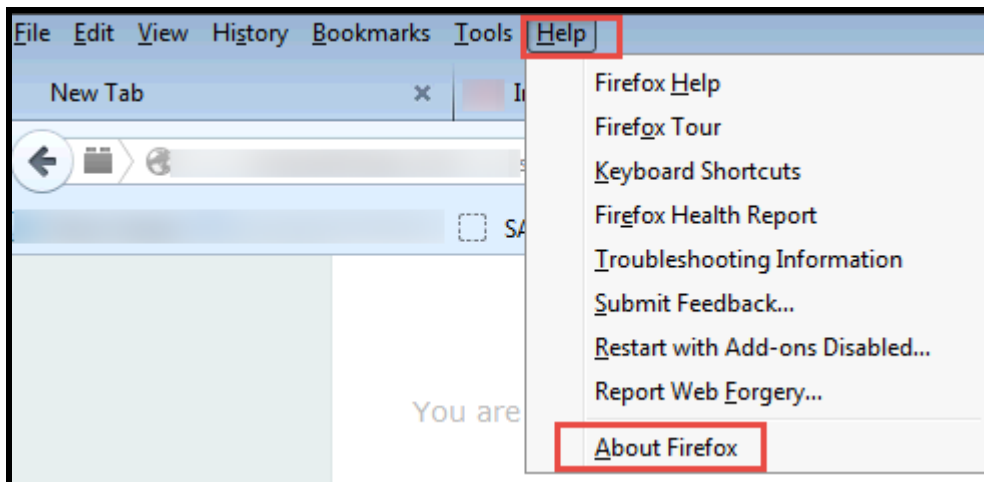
File Edit View History Bookmarks Tools Help

New Tab × I

SA

You are

Firefox Help
Firefox Tour
Keyboard Shortcuts
Firefox Health Report
Troubleshooting Information
Submit Feedback...
Restart with Add-ons Disabled...
Report Web Forgery...
About Firefox